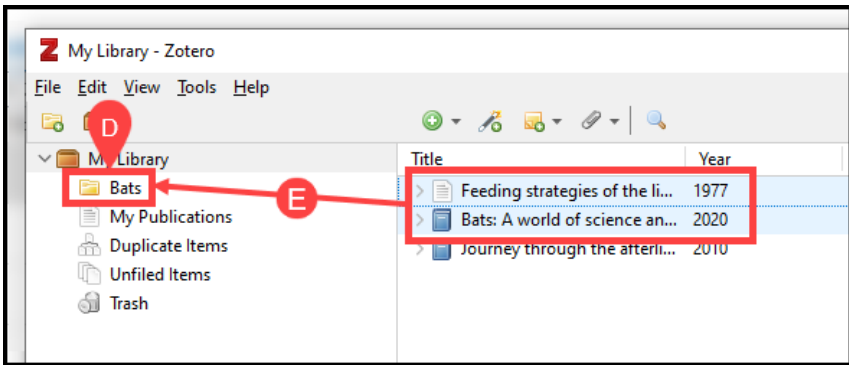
My Library - Zotero

File Edit View Tools Help

D

My Library

Bats

My Publications

Duplicate Items

Unfiled Items

Trash

E

| Title | Year |
|---|---|
| Feeding strategies of the li... | 1977 |
| Bats: A world of science an... | 2020 |
| Journey through the afterli... | 2010 |